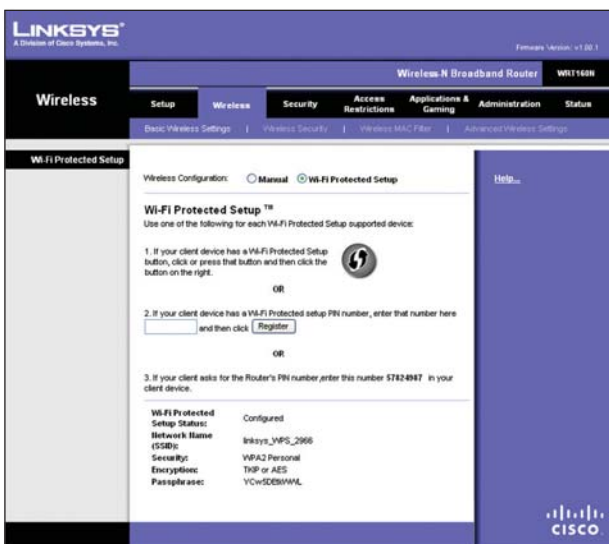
LINKSYS®
A Division of Cisco Systems, Inc.

Firmware Version: v1.00.1

Wireless-N Broadband Router WRT160N

Wireless

Setup | Wireless | Security | Access Restrictions | Applications & Gaming | Administration | Status

Basic Wireless Settings | Wireless Security | Wireless MAC Filter | Advanced Wireless Settings

Wi-Fi Protected Setup

Wireless Configuration: Manual Wi-Fi Protected Setup

Help...

Wi-Fi Protected Setup ™
Use one of the following for each Wi-Fi Protected Setup supported device:

1. If your client device has a Wi-Fi Protected Setup button, click or press that button and then click the button on the right.

OR

2. If your client device has a Wi-Fi Protected setup PIN number, enter that number here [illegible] and then click Register

OR

3. If your client asks for the Router's PIN number,enter this number 57824987 in your client device.

Wi-Fi Protected Setup Status: Configured
Network Name (SSID): linksys_WPS_2966
Security: WPA2 Personal
Encryption: TKIP or AES
Passphrase: YCwSDE6WWL

cisco